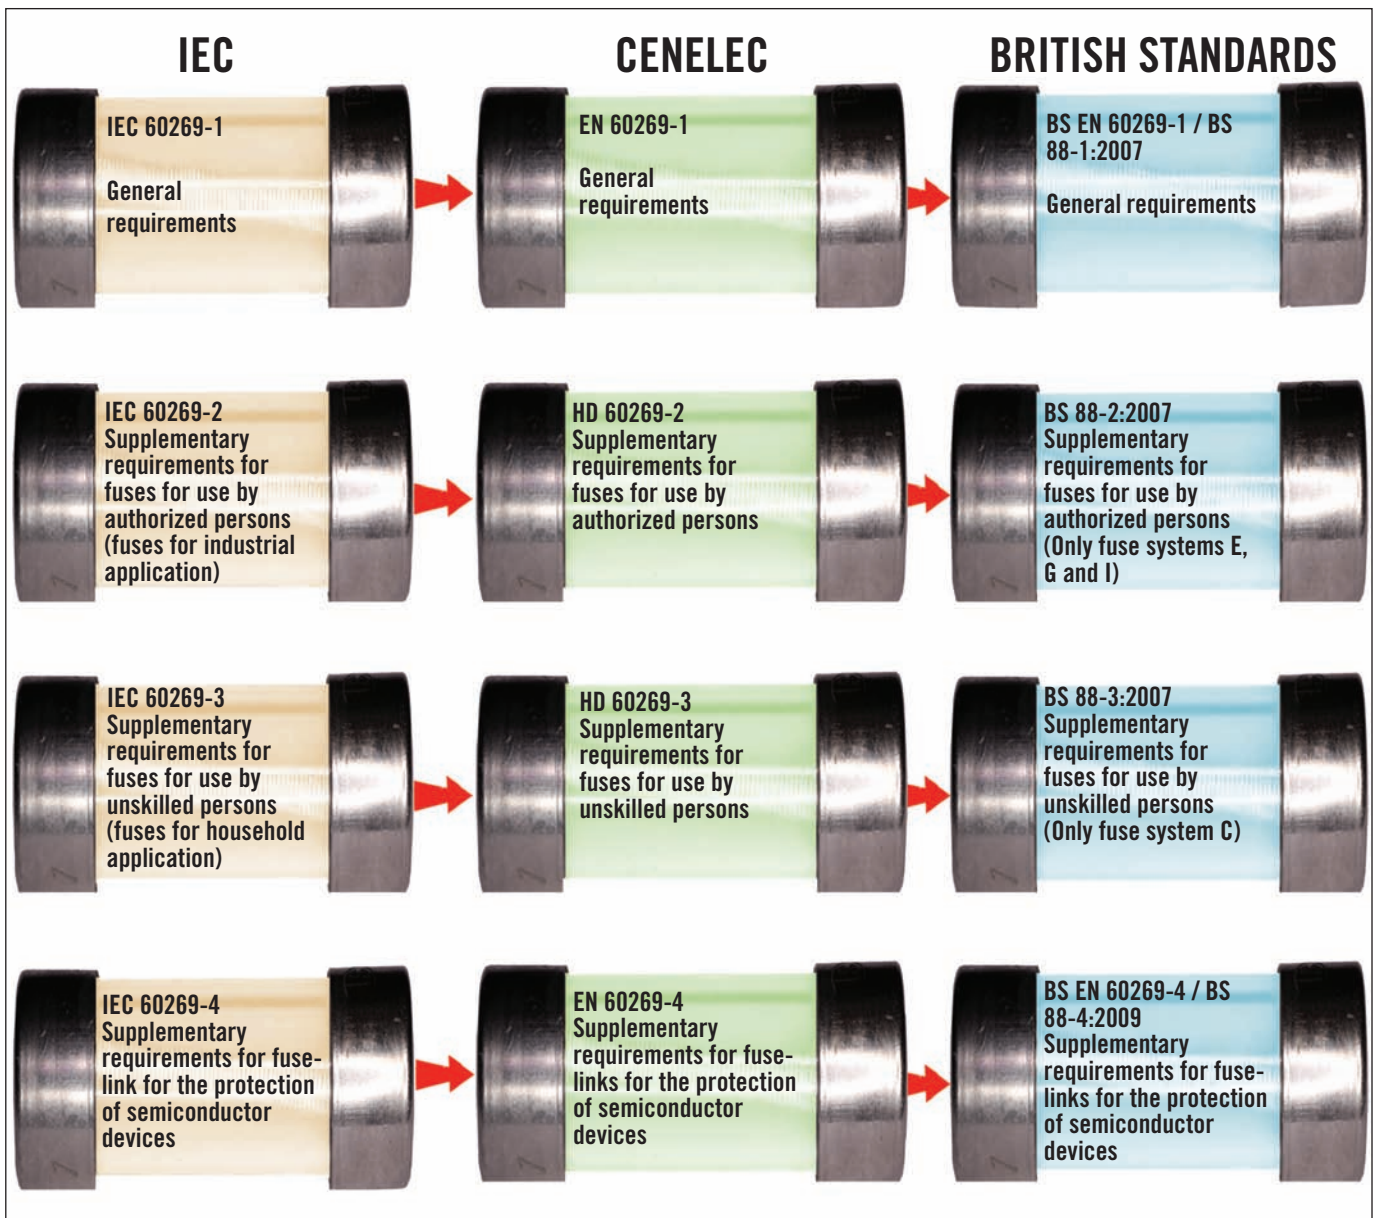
IEC

CENELEC

BRITISH STANDARDS

IEC 60269-1

General requirements

EN 60269-1

General requirements

BS EN 60269-1 / BS 88-1:2007

General requirements

IEC 60269-2 Supplementary requirements for fuses for use by authorized persons (fuses for industrial application)

HD 60269-2 Supplementary requirements for fuses for use by authorized persons

BS 88-2:2007 Supplementary requirements for fuses for use by authorized persons (Only fuse systems E, G and I)

IEC 60269-3 Supplementary requirements for fuses for use by unskilled persons (fuses for household application)

HD 60269-3 Supplementary requirements for fuses for use by unskilled persons

BS 88-3:2007 Supplementary requirements for fuses for use by unskilled persons (Only fuse system C)

IEC 60269-4 Supplementary requirements for fuse-link for the protection of semiconductor devices

EN 60269-4 Supplementary requirements for fuse-links for the protection of semiconductor devices

BS EN 60269-4 / BS 88-4:2009 Supplementary requirements for fuse-links for the protection of semiconductor devices